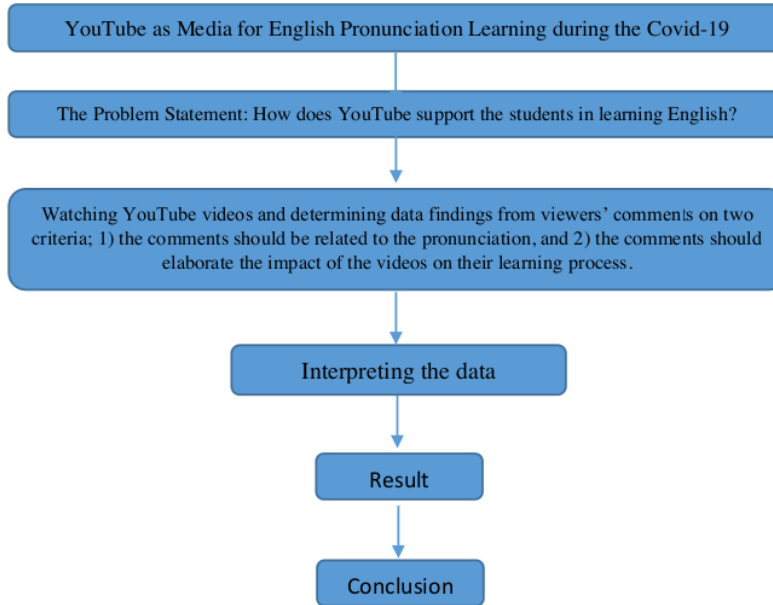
YouTube as Media for English Pronunciation Learning during the Covid-19

The Problem Statement: How does YouTube support the students in learning English?

Watching YouTube videos and determining data findings from viewers' comments on two criteria; 1) the comments should be related to the pronunciation, and 2) the comments should elaborate the impact of the videos on their learning process.

Interpreting the data

Result

Conclusion